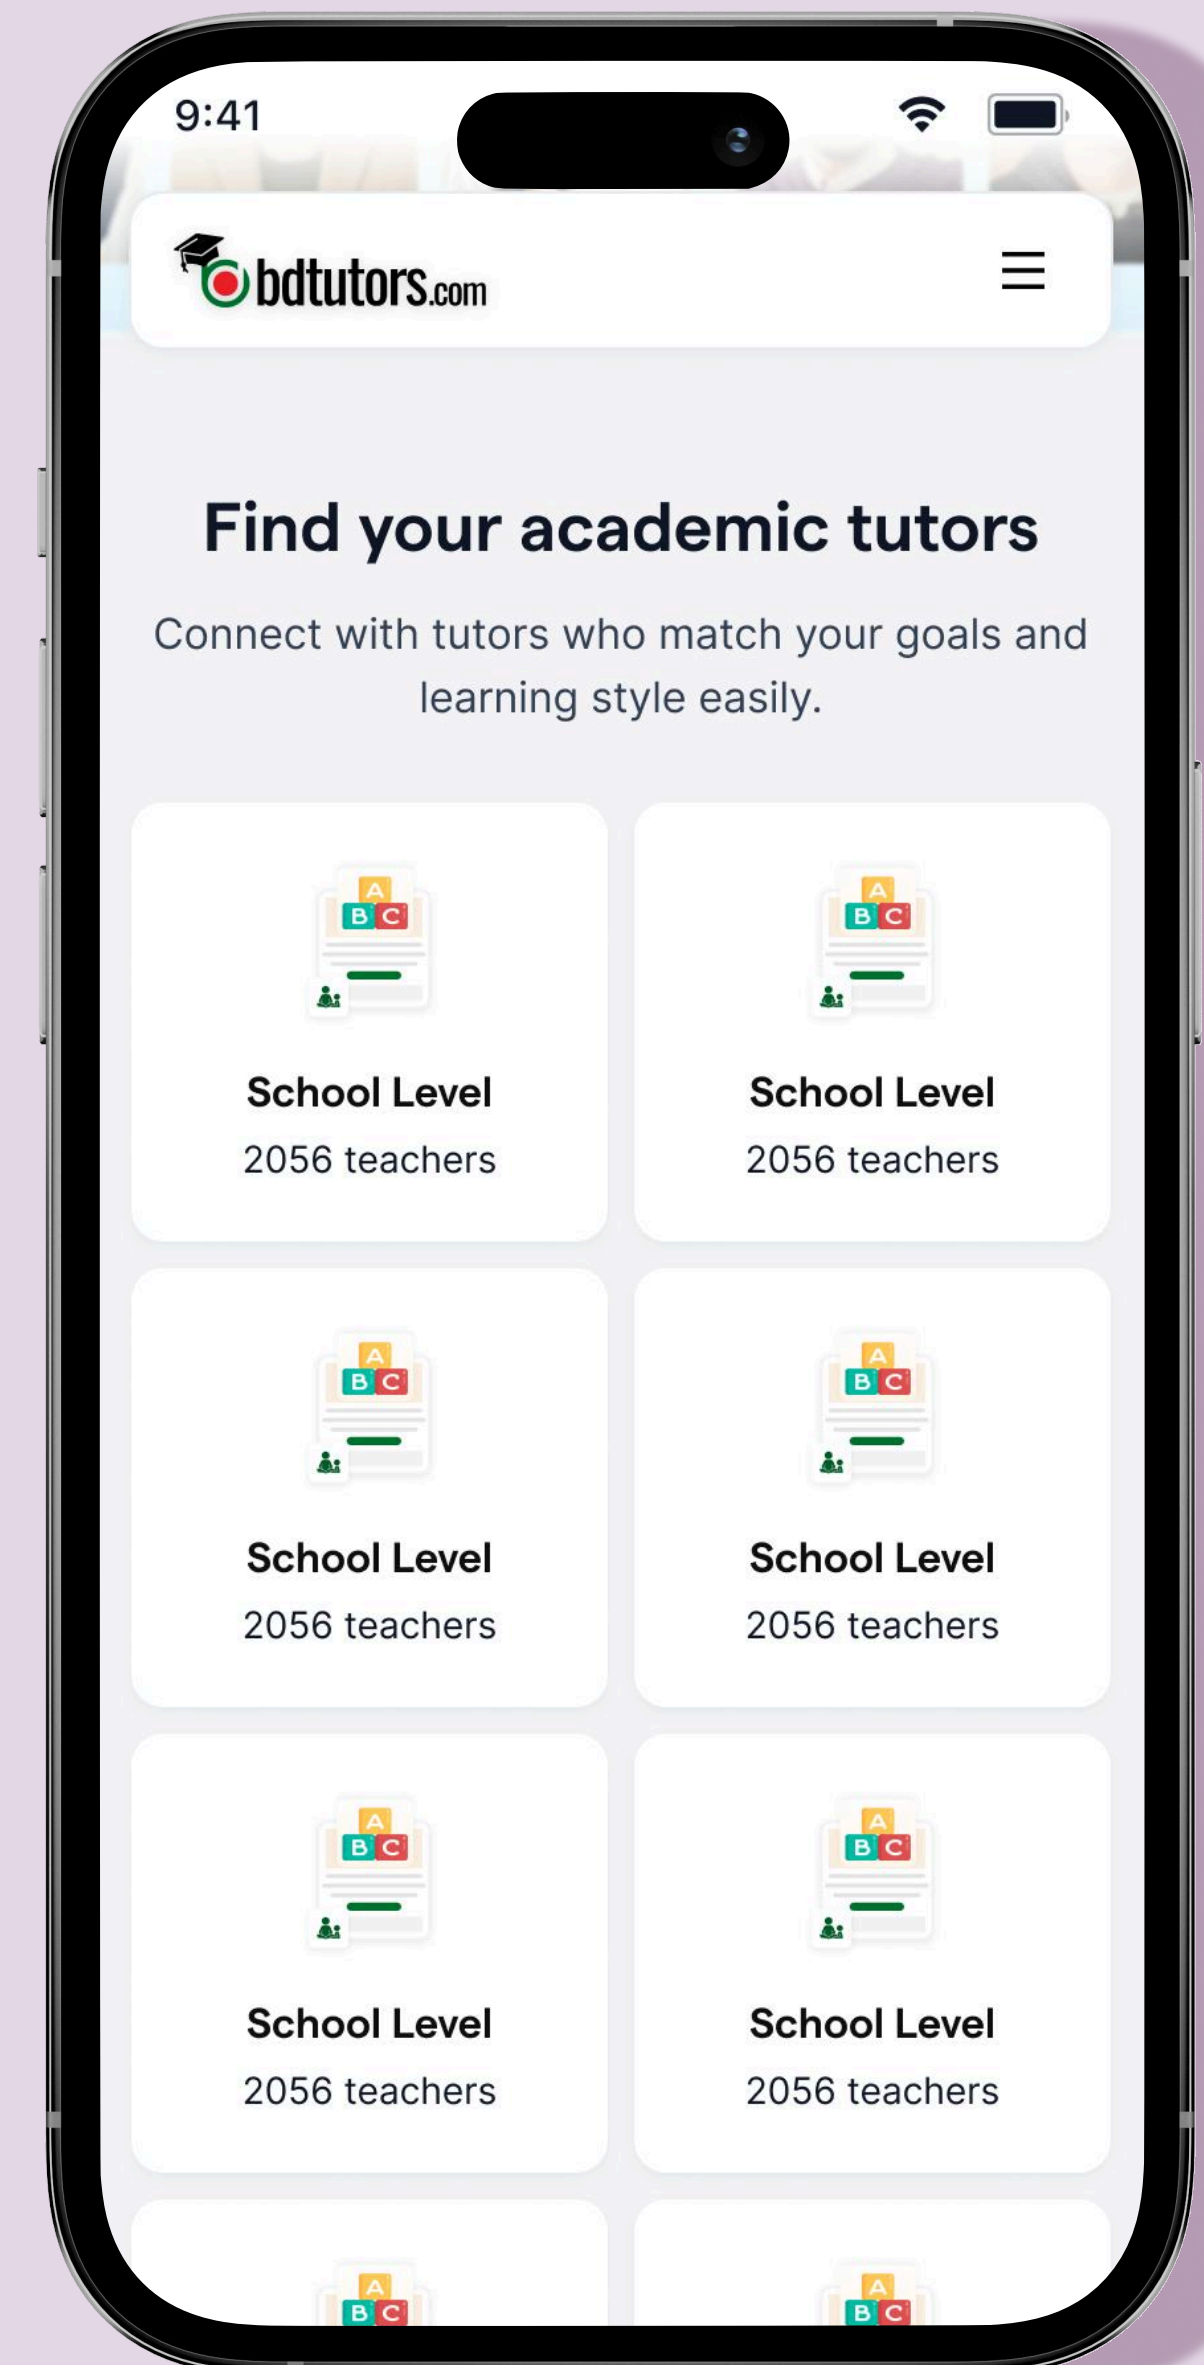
9:41

bdtutors.com

Find your academic tutors

Connect with tutors who match your goals and learning style easily.

A B C

School Level

2056 teachers

A B C

School Level

2056 teachers

A B C

School Level

2056 teachers

A B C

School Level

2056 teachers

A B C

School Level

2056 teachers

A B C

School Level

2056 teachers

A B C

A B C